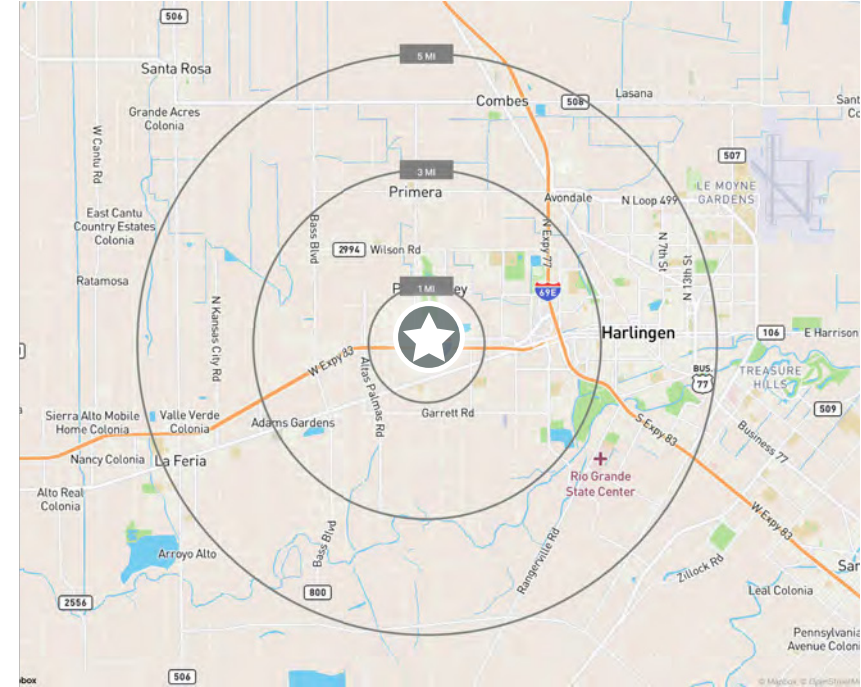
506
5 MI
Santa Rosa
Combes
508
Lasana
Sant
Grande Acres Colonia
W Cantu Rd
507
3 MI
Primera
LE MOYNE GARDENS
Avondale
N Loop 499
East Cantu Country Estates Colonia
Bass Blvd
2994
Wilson Rd
N Expy 77
N 7th St
N 13th St
Ratamosa
1 MI
P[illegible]ey
69E
N Kansas City Rd
Harlingen
106
E Harrison
W Expy 83
Altas Palmas Rd
BUS 77
TREASURE HILLS
Sierra Alto Mobile Home Colonia
Valle Verde Colonia
Adams Gardens
Garrett Rd
509
Business 77
S Expy 83
Nancy Colonia
La Feria
Rio Grande State Center
Alto Real Colonia
W Expy 83
Arroyo Alto
Bass Blvd
Rangerville Rd
Zillock Rd
San
Leal Colonia
2556
800
Pennsylvania Avenue Colonia
506
box
© Mapbox © OpenStreetMap